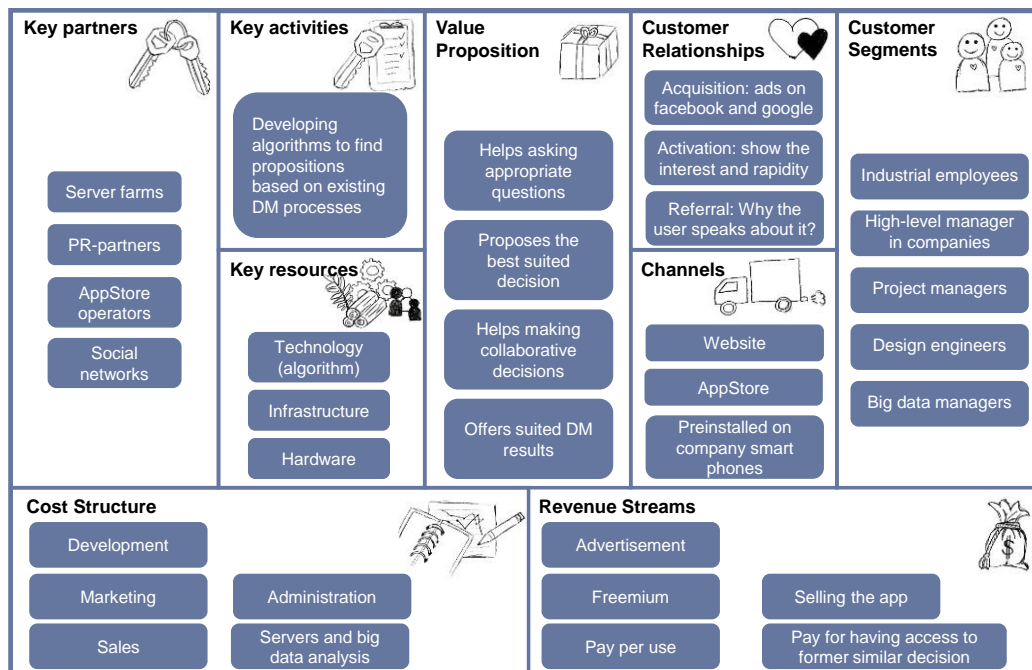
Key partners

Server farms

PR-partners

AppStore operators

Social networks

Key activities

Developing algorithms to find propositions based on existing DM processes

Key resources

Technology (algorithm)

Infrastructure

Hardware

Value Proposition

Helps asking appropriate questions

Proposes the best suited decision

Helps making collaborative decisions

Offers suited DM results

Customer Relationships

Acquisition: ads on facebook and google

Activation: show the interest and rapidity

Referral: Why the user speaks about it?

Channels

Website

AppStore

Preinstalled on company smart phones

Customer Segments

Industrial employees

High-level manager in companies

Project managers

Design engineers

Big data managers

Cost Structure

Development

Marketing

Administration

Sales

Servers and big data analysis

Revenue Streams

Advertisement

Freemium

Selling the app

Pay per use

Pay for having access to former similar decision